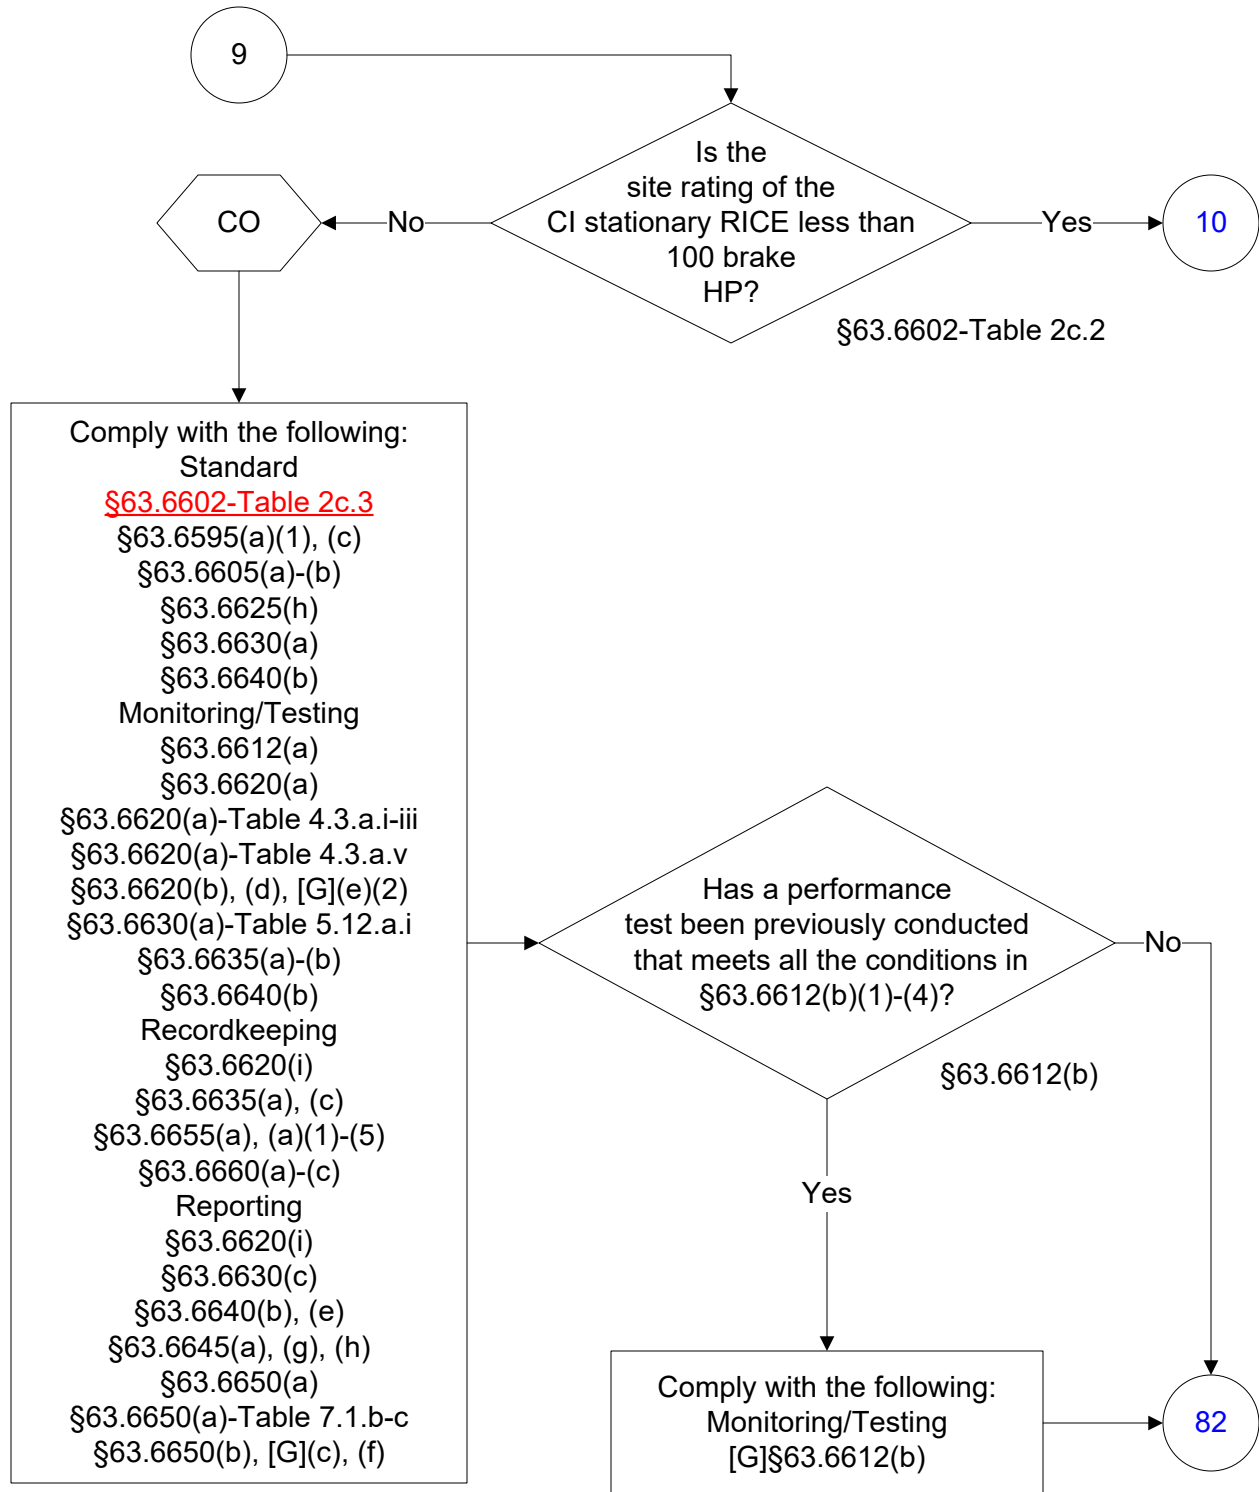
9

Is the site rating of the CI stationary RICE less than 100 brake HP?

§63.6602-Table 2c.2

No

CO

Yes

10

Comply with the following:
Standard
§63.6602-Table 2c.3
§63.6595(a)(1), (c)
§63.6605(a)-(b)
§63.6625(h)
§63.6630(a)
§63.6640(b)
Monitoring/Testing
§63.6612(a)
§63.6620(a)
§63.6620(a)-Table 4.3.a.i-iii
§63.6620(a)-Table 4.3.a.v
§63.6620(b), (d), [G](e)(2)
§63.6630(a)-Table 5.12.a.i
§63.6635(a)-(b)
§63.6640(b)
Recordkeeping
§63.6620(i)
§63.6635(a), (c)
§63.6655(a), (a)(1)-(5)
§63.6660(a)-(c)
Reporting
§63.6620(i)
§63.6630(c)
§63.6640(b), (e)
§63.6645(a), (g), (h)
§63.6650(a)
§63.6650(a)-Table 7.1.b-c
§63.6650(b), [G](c), (f)

Has a performance test been previously conducted that meets all the conditions in §63.6612(b)(1)-(4)?

§63.6612(b)

No

Yes

Comply with the following:
Monitoring/Testing
[G]§63.6612(b)

82